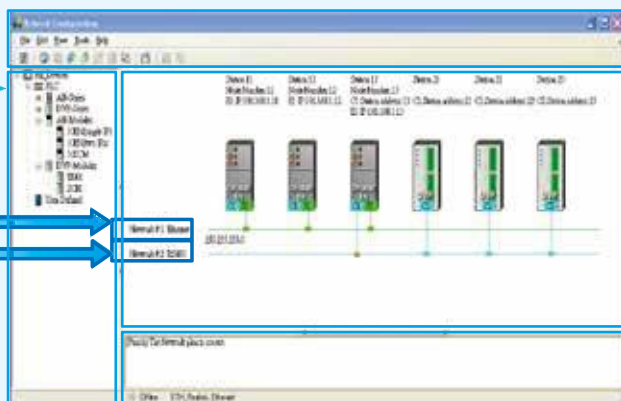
Network Configuration

File Edit View Tools Help

Station 11
Node Number 11
IP 192.168.1.10

Station 12
Node Number 12
IP 192.168.1.11

Station 13
Node Number 13
CS Station address 13
IP 192.168.1.12

Station 21
CS Station address 21

Station 22
CS Station address 22

Station 23
CS Station address 23

Network #1 Ethernet

Network #2 RS485

User Defined

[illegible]

Offline